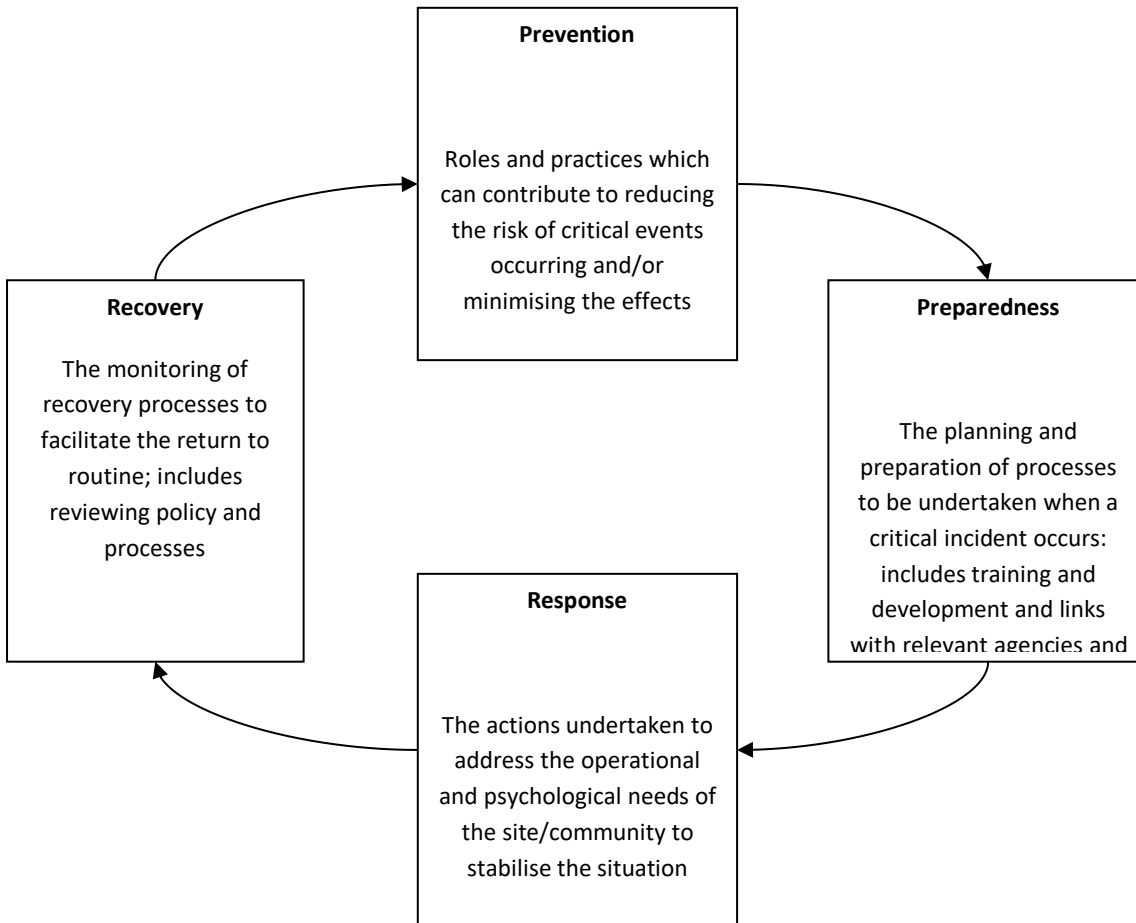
Prevention

Roles and practices which can contribute to reducing the risk of critical events occurring and/or minimising the effects

Preparedness

The planning and preparation of processes to be undertaken when a critical incident occurs: includes training and development and links with relevant agencies and

Response

The actions undertaken to address the operational and psychological needs of the site/community to stabilise the situation

Recovery

The monitoring of recovery processes to facilitate the return to routine; includes reviewing policy and processes